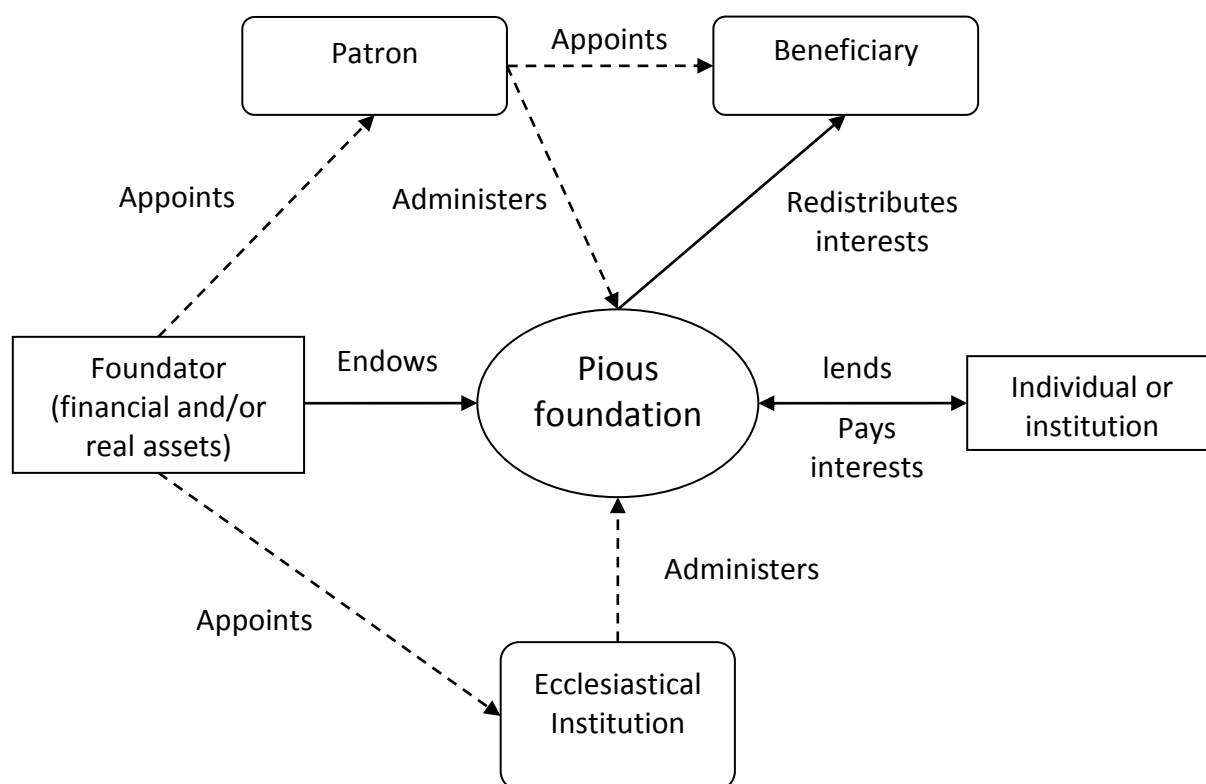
Patron

Appoints

Beneficiary

Appoints

Administers

Redistributes interests

Foundator (financial and/or real assets)

Endows

Pious foundation

lends

Pays interests

Individual or institution

Administers

Appoints

Ecclesiastical Institution